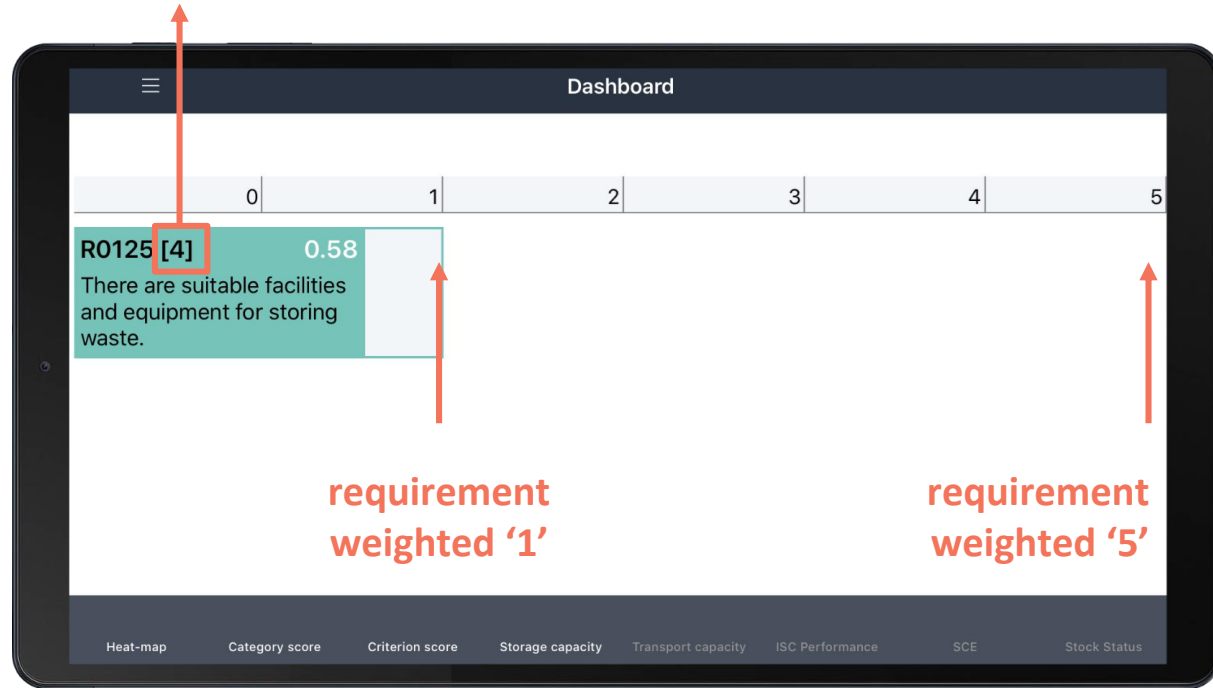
Dashboard

| 0 | 1 | 2 | 3 | 4 | 5 |
|---|---|---|---|---|---|

R0125 [4] 0.58
There are suitable facilities and equipment for storing waste.

requirement weighted ‘1’

requirement weighted ‘5’

Heat-map Category score Criterion score Storage capacity Transport capacity ISC Performance SCE Stock Status